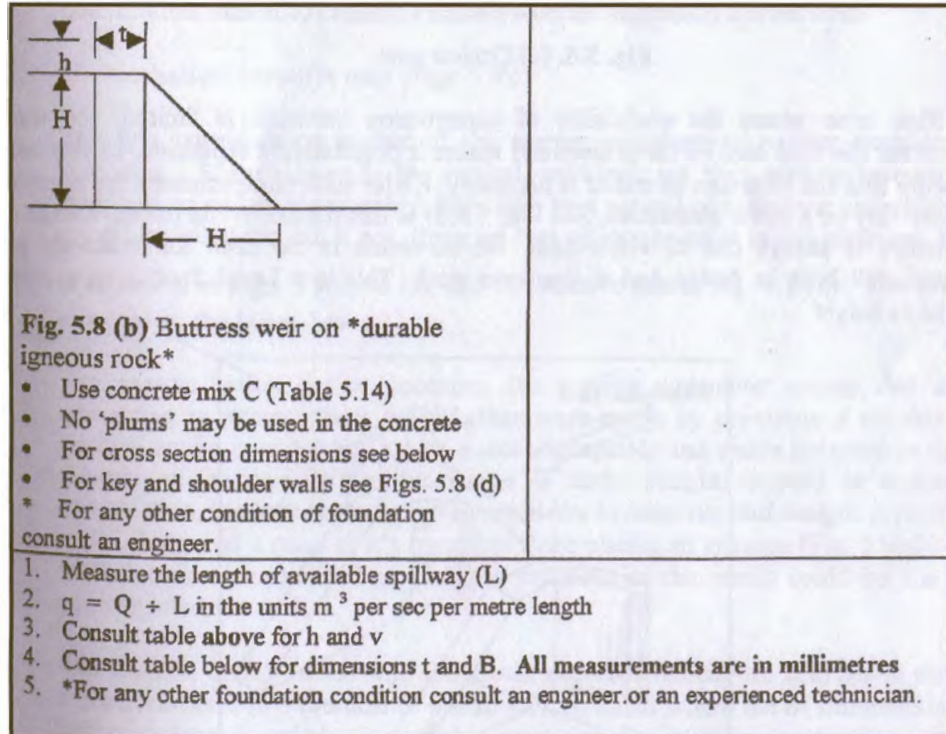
t

h

H

H

Fig. 5.8 (b) Buttress weir on *durable igneous rock*

- Use concrete mix C (Table 5.14)
- No 'plums' may be used in the concrete
- For cross section dimensions see below
- For key and shoulder walls see Figs. 5.8 (d)

* For any other condition of foundation consult an engineer.

1. Measure the length of available spillway (L)
2. $q = Q \div L$ in the units $m^3$ per sec per metre length
3. Consult table above for h and v
4. Consult table below for dimensions t and B. All measurements are in millimetres
5. *For any other foundation condition consult an engineer.or an experienced technician.